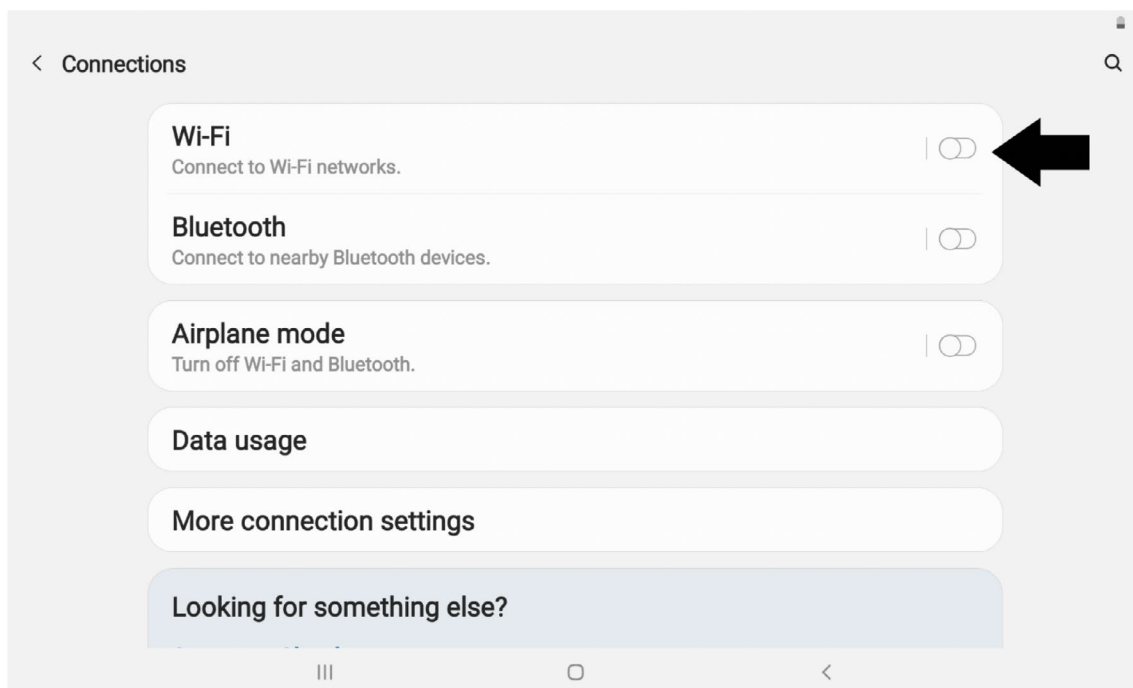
< Connections

Wi-Fi
Connect to Wi-Fi networks.

Bluetooth
Connect to nearby Bluetooth devices.

Airplane mode
Turn off Wi-Fi and Bluetooth.

Data usage

More connection settings

Looking for something else?

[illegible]